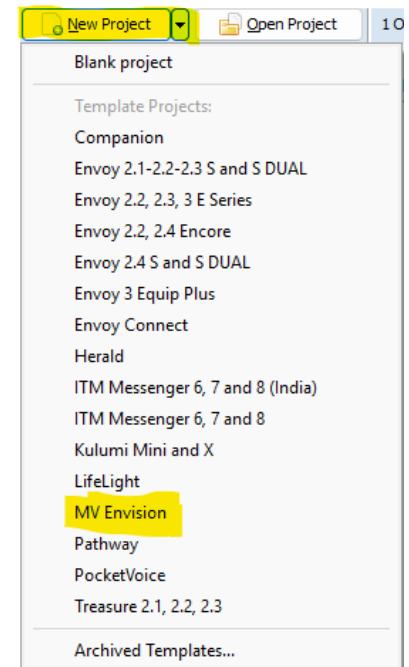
New Project
Open Project
1 O

Blank project

Template Projects:
Companion
Envoy 2.1-2.2-2.3 S and S DUAL
Envoy 2.2, 2.3, 3 E Series
Envoy 2.2, 2.4 Encore
Envoy 2.4 S and S DUAL
Envoy 3 Equip Plus
Envoy Connect
Herald
ITM Messenger 6, 7 and 8 (India)
ITM Messenger 6, 7 and 8
Kulumi Mini and X
LifeLight
MV Envision
Pathway
PocketVoice
Treasure 2.1, 2.2, 2.3

Archived Templates...